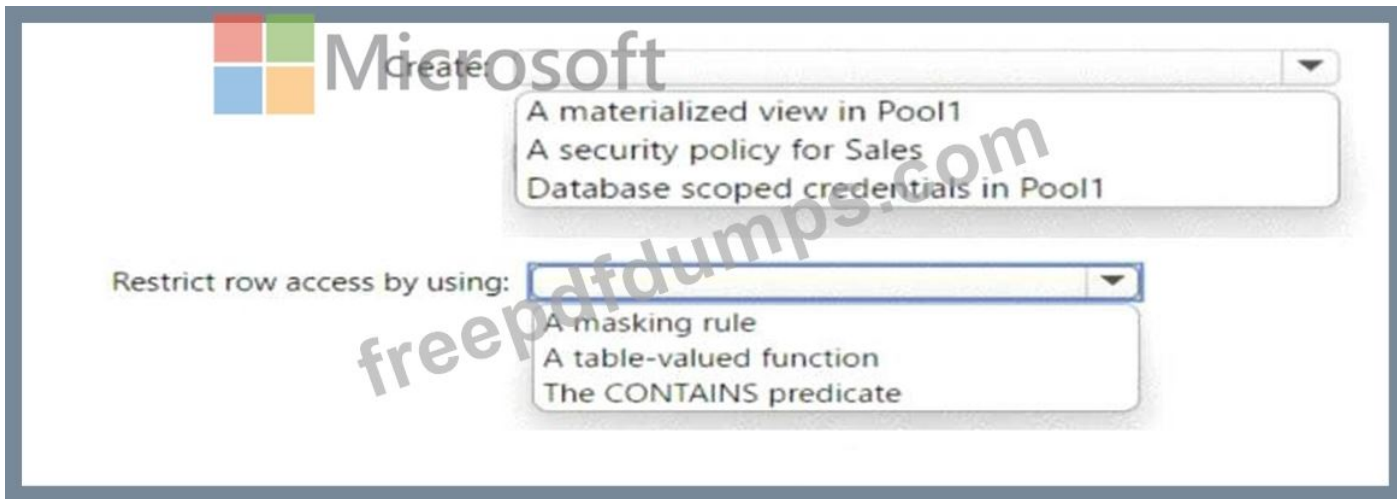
Microsoft

Create:

A materialized view in Pool1
A security policy for Sales
Database scoped credentials in Pool1

Restrict row access by using:

A masking rule
A table-valued function
The CONTAINS predicate

freepdfdumps.com